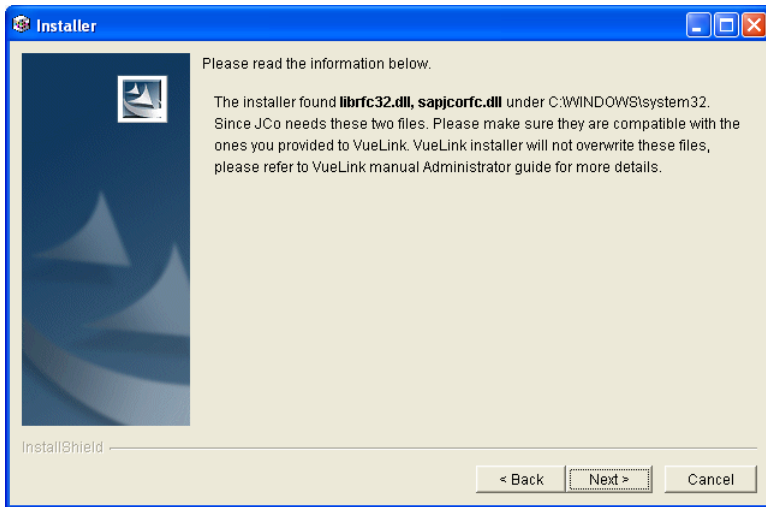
Installer

Please read the information below.

The installer found **librfc32.dll, sapjcorfc.dll** under C:\WINDOWS\system32. Since JCo needs these two files. Please make sure they are compatible with the ones you provided to VueLink. VueLink installer will not overwrite these files, please refer to VueLink manual Administrator guide for more details.

InstallShield

< Back | Next > | Cancel